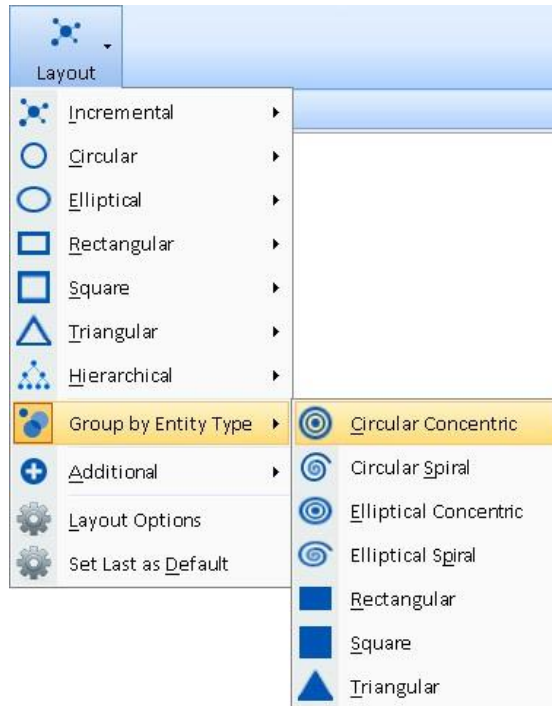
Layout

Incremental
Circular
Elliptical
Rectangular
Square
Triangular
Hierarchical
Group by Entity Type
Additional
Layout Options
Set Last as Default

Circular Concentric
Circular Spiral
Elliptical Concentric
Elliptical Spiral
Rectangular
Square
Triangular